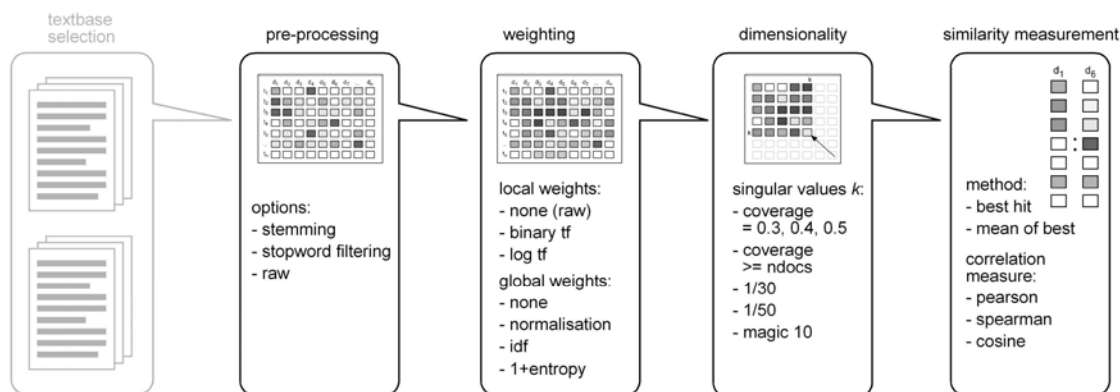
textbase selection

pre-processing

options:
- stemming
- stopword filtering
- raw

weighting

local weights:
- none (raw)
- binary tf
- log tf

global weights:
- none
- normalisation
- idf
- 1+entropy

dimensionality

singular values $k$:
- coverage = 0.3, 0.4, 0.5
- coverage >= ndocs
- 1/30
- 1/50
- magic 10

similarity measurement

$d_1$ $d_6$

method:
- best hit
- mean of best

correlation measure:
- pearson
- spearman
- cosine